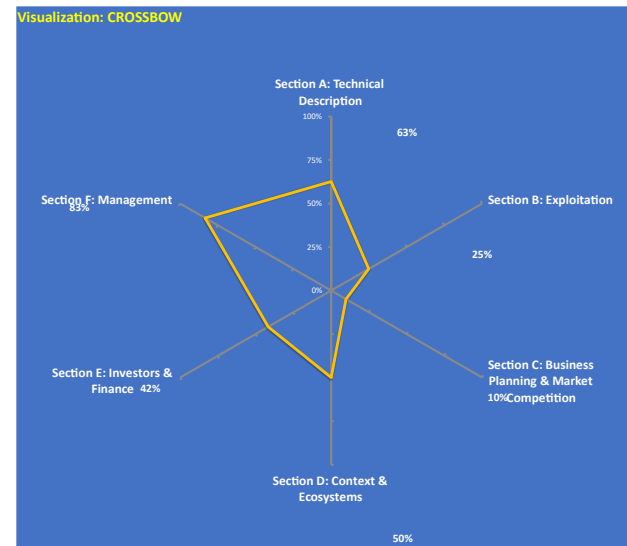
Visualization: CROSSBOW

Section A: Technical Description

100%

75%

50%

25%

0%

63%

Section B: Exploitation

25%

Section C: Business Planning & Market Competition

10%

Section D: Context & Ecosystems

50%

Section E: Investors & Finance

42%

Section F: Management

83%